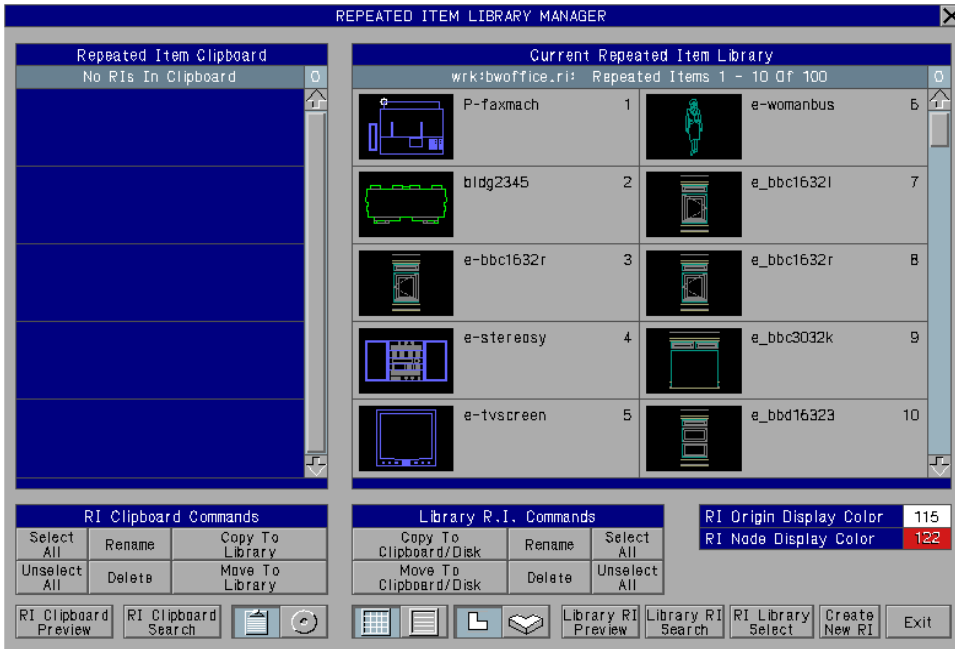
REPEATED ITEM LIBRARY MANAGER

Repeated Item Clipboard
No RIs In Clipboard 0

Current Repeated Item Library
wrk:bwoffice.ri: Repeated Items 1 - 10 Of 100 0

P-faxmach 1
e-womanbus 6
bldg2345 2
e_bbc1632l 7
e-bbc1632r 3
e_bbc1632r 8
e-stereosy 4
e_bbc3032k 9
e-tvscreen 5
e_bbd16323 10

RI Clipboard Commands
Select All
Rename
Copy To Library
Unselect All
Delete
Move To Library

Library R.I. Commands
Copy To Clipboard/Disk
Rename
Select All
Move To Clipboard/Disk
Delete
Unselect All

RI Origin Display Color 115
RI Node Display Color 122

RI Clipboard Preview
RI Clipboard Search
Library RI Preview
Library RI Search
RI Library Select
Create New RI
Exit